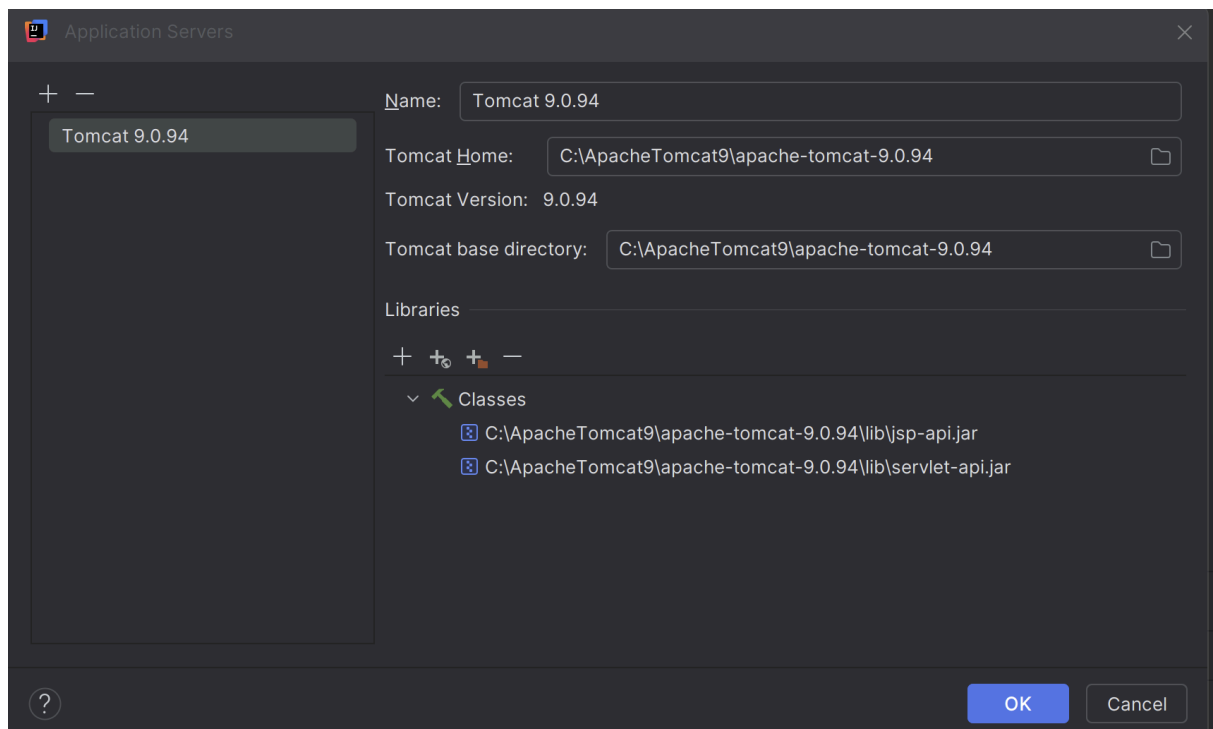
Application Servers

+ −

Tomcat 9.0.94

Name: Tomcat 9.0.94

Tomcat Home: C:\ApacheTomcat9\apache-tomcat-9.0.94

Tomcat Version: 9.0.94

Tomcat base directory: C:\ApacheTomcat9\apache-tomcat-9.0.94

Libraries

Classes

C:\ApacheTomcat9\apache-tomcat-9.0.94\lib\jsp-api.jar

C:\ApacheTomcat9\apache-tomcat-9.0.94\lib\servlet-api.jar

?

OK

Cancel